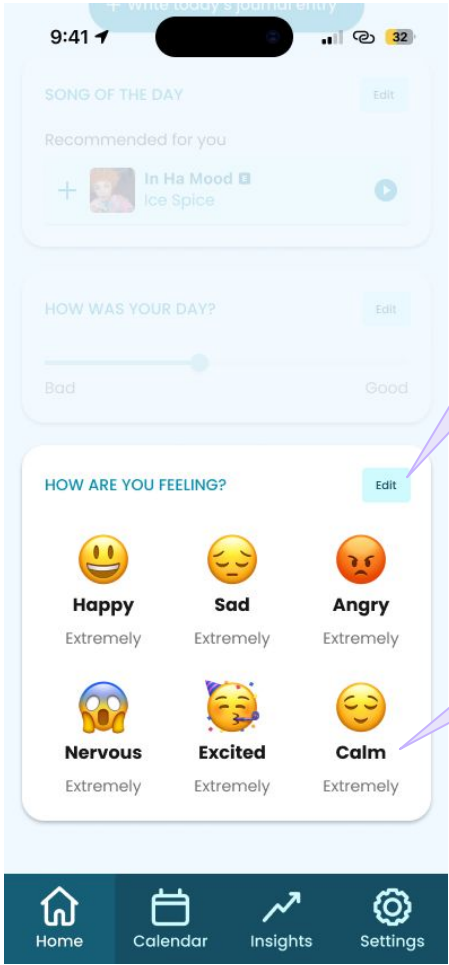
9:41

32

+ Write today's journal entry

SONG OF THE DAY

Edit

Recommended for you

In Ha Mood E

Ice Spice

HOW WAS YOUR DAY?

Edit

Bad

Good

HOW ARE YOU FEELING?

Edit

Happy

Extremely

Sad

Extremely

Angry

Extremely

Nervous

Extremely

Excited

Extremely

Calm

Extremely

Home

Calendar

Insights

Settings